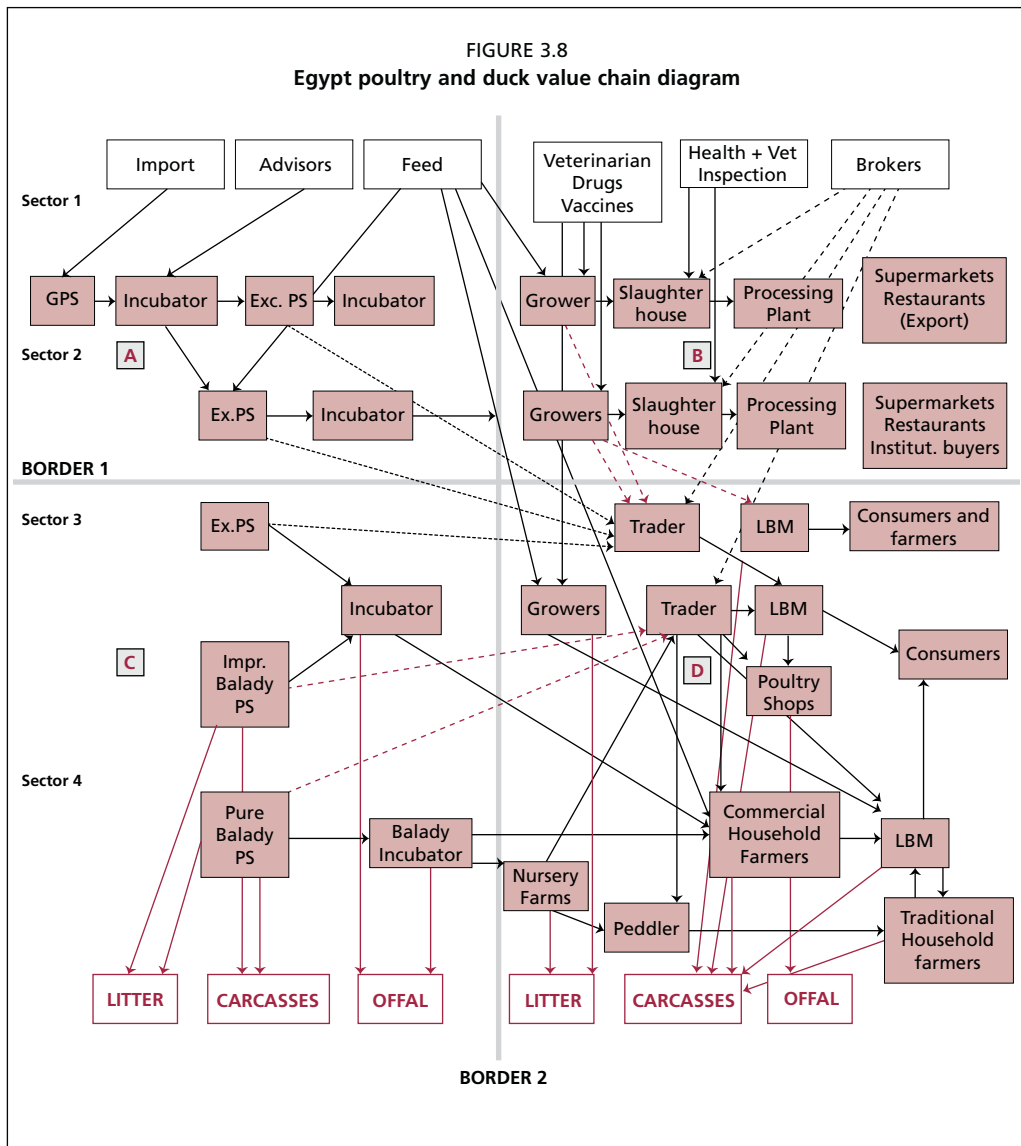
FIGURE 3.8
Egypt poultry and duck value chain diagram

Import
Advisors
Feed
Veterinarian Drugs Vaccines
Health + Vet Inspection
Brokers

Sector 1

GPS
Incubator
Exc. PS
Incubator
Grower
Slaughter house
Processing Plant
Supermarkets Restaurants (Export)

Sector 2
A
B

Ex.PS
Incubator
Growers
Slaughter house
Processing Plant
Supermarkets Restaurants Institut. buyers

BORDER 1

Sector 3
Ex.PS
Trader
LBM
Consumers and farmers

Incubator
Growers
Trader
LBM
Consumers

C
Impr. Balady PS
D
Poultry Shops

Sector 4
Pure Balady PS
Balady Incubator
Commercial Household Farmers
LBM
Nursery Farms
Peddler
Traditional Household farmers

LITTER
CARCASSES
OFFAL
LITTER
CARCASSES
OFFAL

BORDER 2